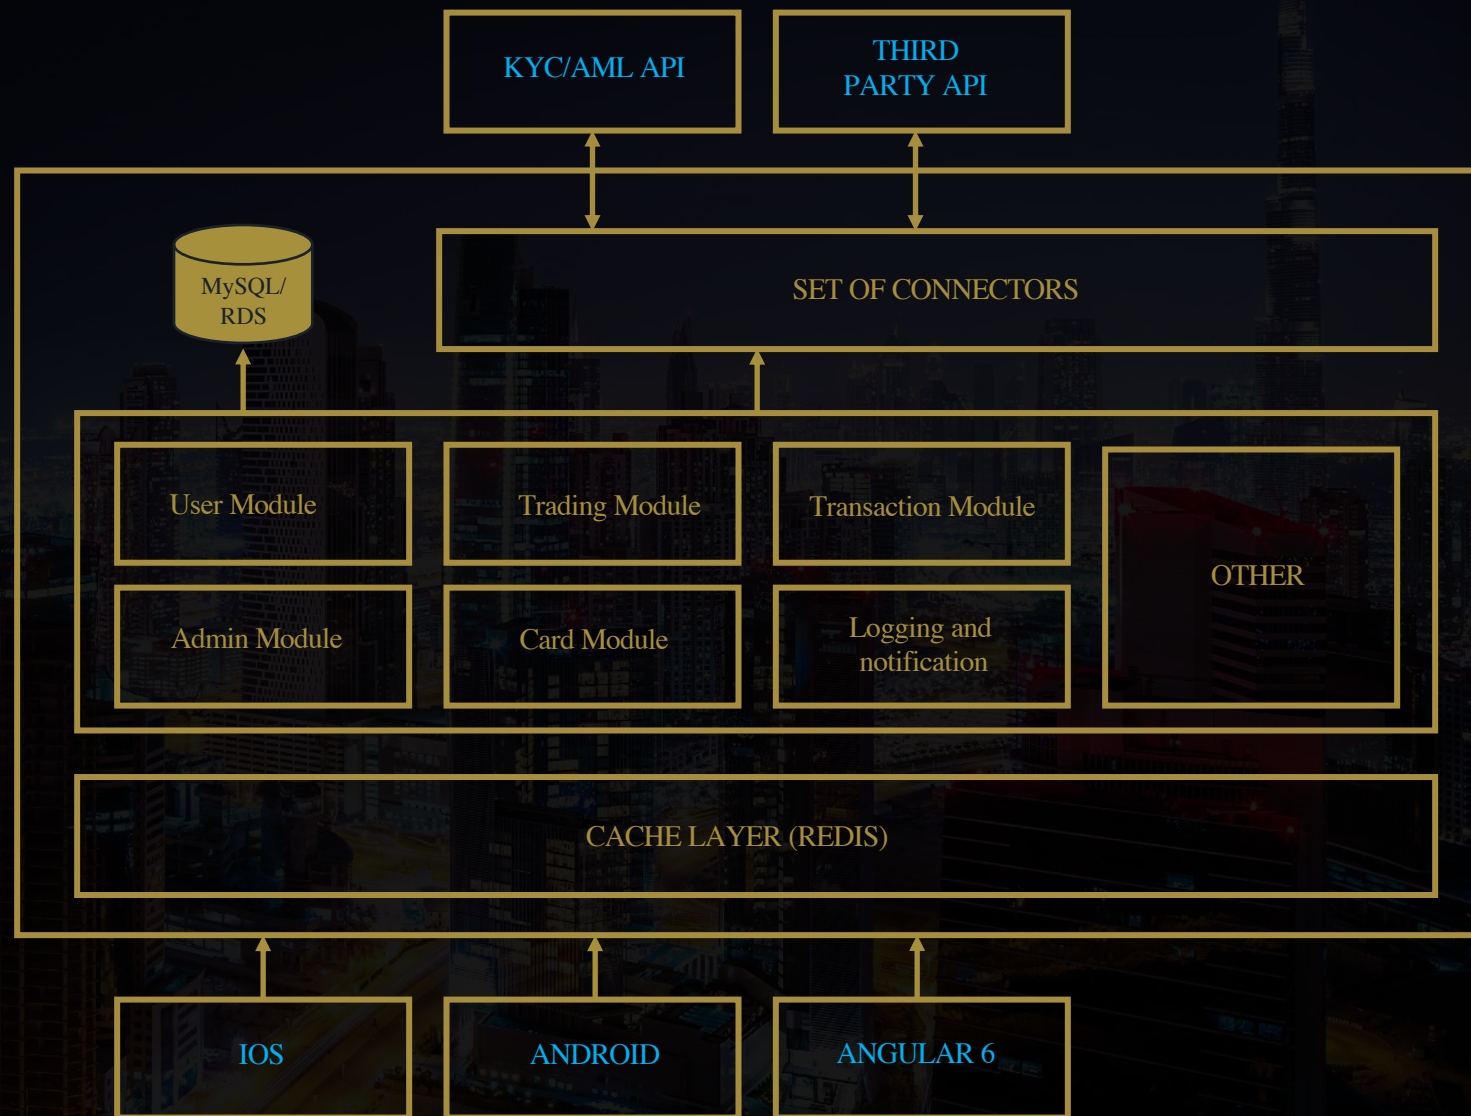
KYC/AML API

THIRD PARTY API

MySQL/ RDS

SET OF CONNECTORS

User Module

Trading Module

Transaction Module

OTHER

Admin Module

Card Module

Logging and notification

CACHE LAYER (REDIS)

IOS

ANDROID

ANGULAR 6